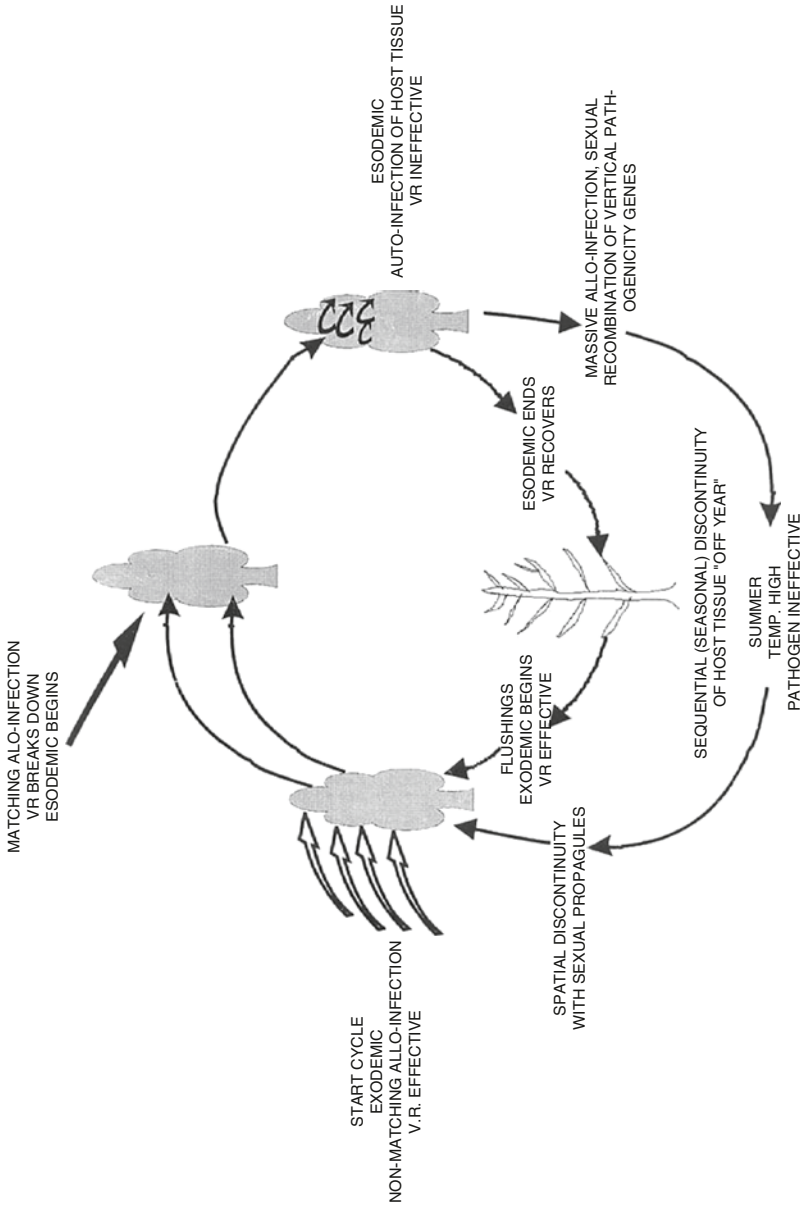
MATCHING ALO-INFECTION
VR BREAKS DOWN
ESODEMIC BEGINS

ESODEMIC
AUTO-INFECTION OF HOST TISSUE
VR INEFFECTIVE

MASSIVE ALLO-INFECTION, SEXUAL RECOMBINATION OF VERTICAL PATHOGENICITY GENES

ESODEMIC ENDS
VR RECOVERS

SEQUENTIAL (SEASONAL) DISCONTINUITY
OF HOST TISSUE "OFF YEAR"

SUMMER
TEMP. HIGH
PATHOGEN INEFFECTIVE

FLUSHINGS
EXODEMIC BEGINS
VR EFFECTIVE

SPATIAL DISCONTINUITY
WITH SEXUAL PROPAGULES

START CYCLE
EXODEMIC
NON-MATCHING ALLO-INFECTION
V.R. EFFECTIVE